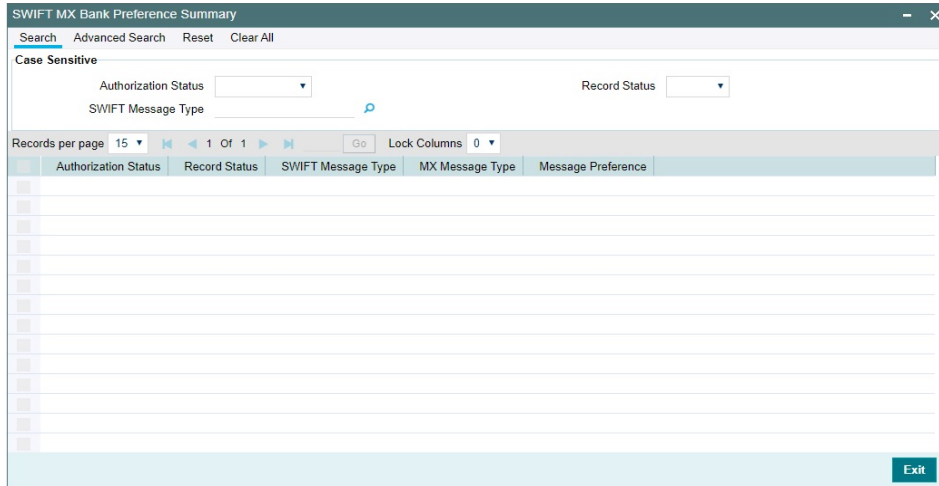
SWIFT MX Bank Preference Summary

Search Advanced Search Reset Clear All

Case Sensitive

Authorization Status

Record Status

SWIFT Message Type

Records per page 15 1 Of 1 Go Lock Columns 0

| Authorization Status | Record Status | SWIFT Message Type | MX Message Type | Message Preference |
|---|---|---|---|---|

Exit